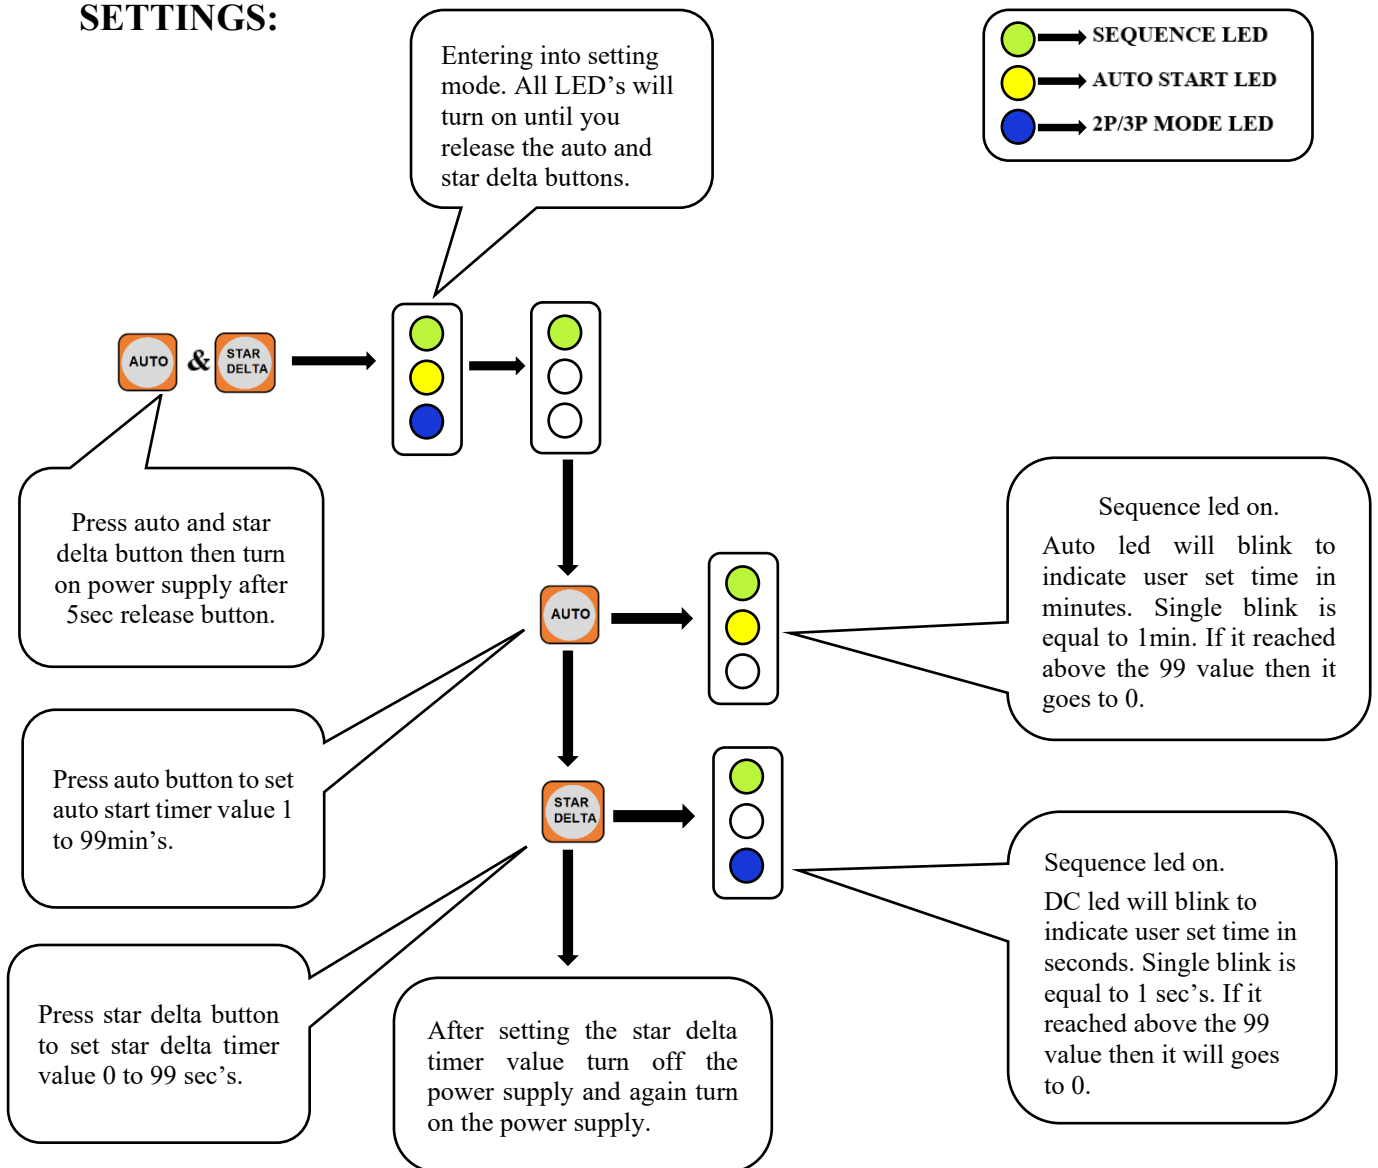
SETTINGS:

Entering into setting mode. All LED's will turn on until you release the auto and star delta buttons.

SEQUENCE LED
AUTO START LED
2P/3P MODE LED

AUTO & STAR DELTA

Press auto and star delta button then turn on power supply after 5sec release button.

AUTO

Sequence led on.
Auto led will blink to indicate user set time in minutes. Single blink is equal to 1min. If it reached above the 99 value then it goes to 0.

Press auto button to set auto start timer value 1 to 99min's.

STAR DELTA

Sequence led on.
DC led will blink to indicate user set time in seconds. Single blink is equal to 1 sec's. If it reached above the 99 value then it will goes to 0.

Press star delta button to set star delta timer value 0 to 99 sec's.

After setting the star delta timer value turn off the power supply and again turn on the power supply.